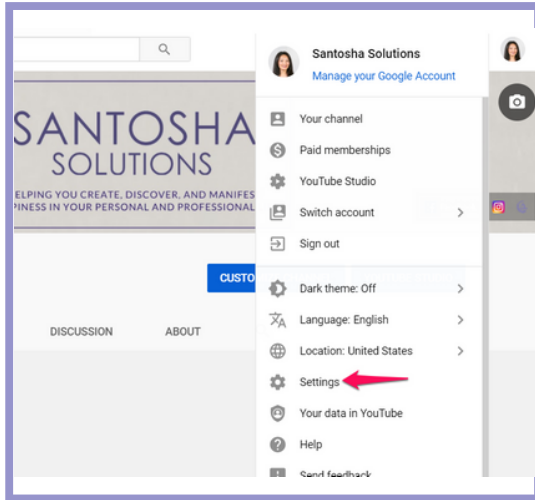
SANTOSHA
SOLUTIONS
ELPING YOU CREATE, DISCOVER, AND MANIFES
PINESS IN YOUR PERSONAL AND PROFESSIONAL

CUSTO

DISCUSSION
ABOUT

Santosha Solutions
Manage your Google Account

Your channel
Paid memberships
YouTube Studio
Switch account
Sign out

Dark theme: Off
Language: English
Location: United States
Settings
Your data in YouTube
Help
Send feedback